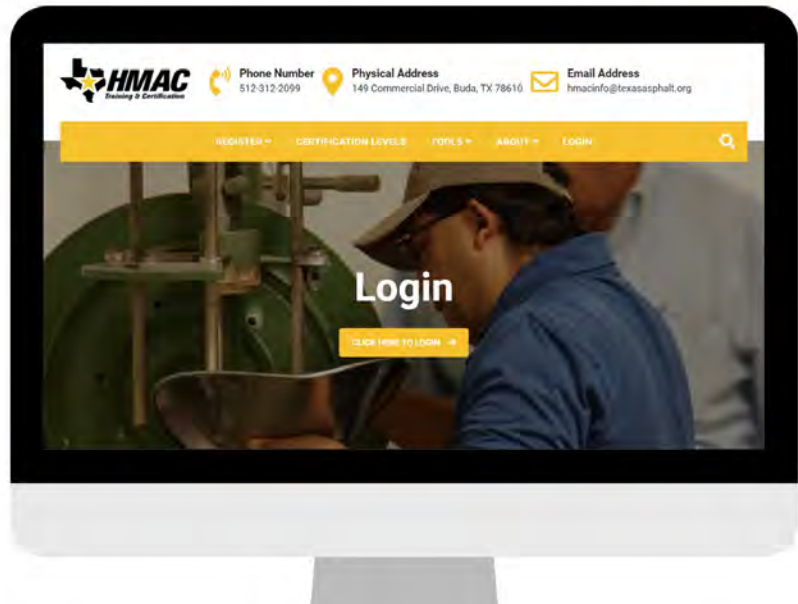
HMAC
Training & Certification

Phone Number
512-312-2099

Physical Address
149 Commercial Drive, Buda, TX 78610

Email Address
hmacinfo@texasasphalt.org

REGISTER ▾ CERTIFICATION LEVELS TOOLS ▾ ABOUT ▾ LOGIN

Login

CLICK HERE TO LOGIN →